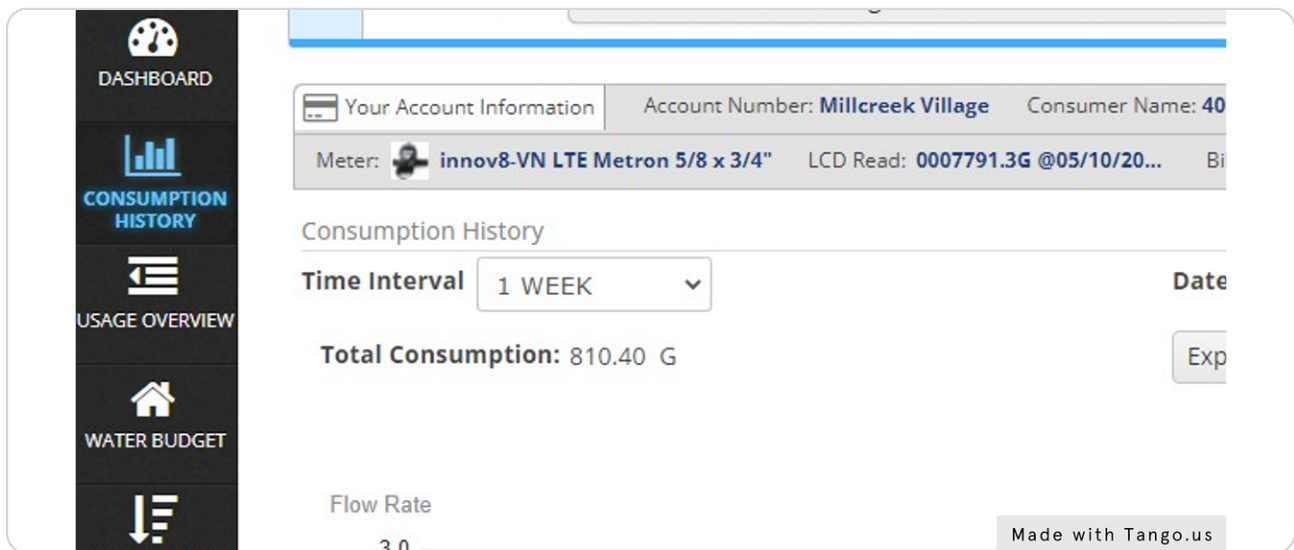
DASHBOARD

CONSUMPTION HISTORY

USAGE OVERVIEW

WATER BUDGET

Your Account Information

Account Number: Millcreek Village

Consumer Name: 40

Meter: innov8-VN LTE Metron 5/8 x 3/4"

LCD Read: 0007791.3G @05/10/20...

Bi

Consumption History

Time Interval 1 WEEK

Date

Total Consumption: 810.40 G

Exp

Flow Rate

3.0

Made with Tango.us